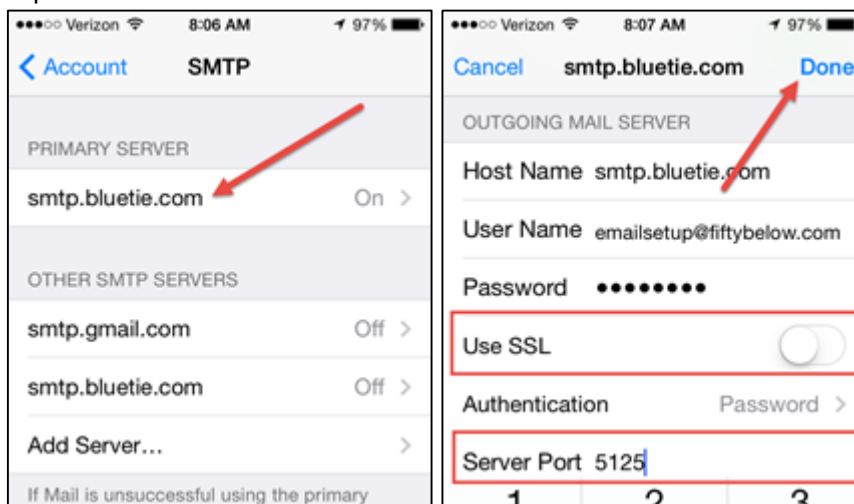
●●●○○ Verizon 8:06 AM 97%

Account SMTP

PRIMARY SERVER

smtp.bluetie.com On

OTHER SMTP SERVERS

smtp.gmail.com Off

smtp.bluetie.com Off

Add Server...

If Mail is unsuccessful using the primary

●●●○○ Verizon 8:07 AM 97%

Cancel smtp.bluetie.com Done

OUTGOING MAIL SERVER

Host Name smtp.bluetie.com

User Name emailsetup@fiftybelow.com

Password ●●●●●●●●●

Use SSL

Authentication Password

Server Port 5125

1 2 3